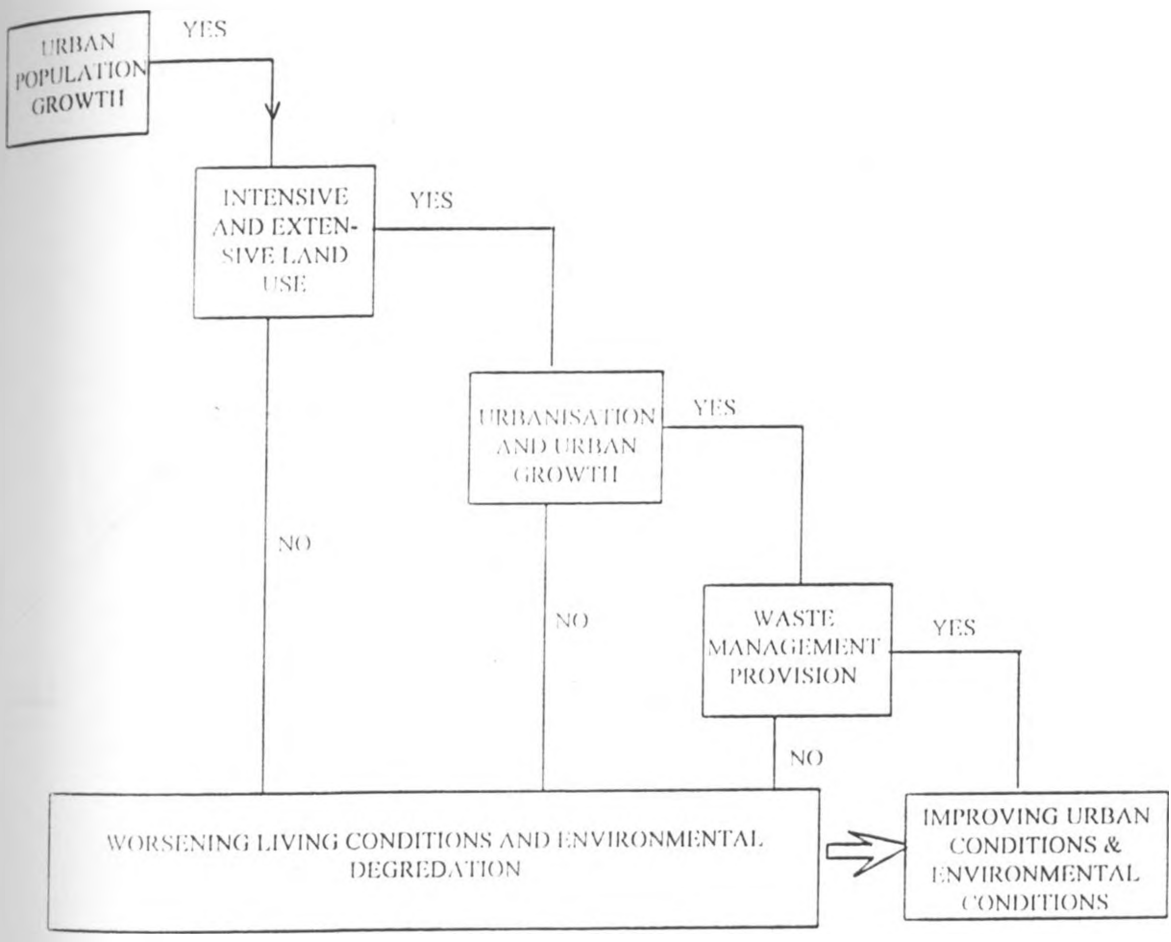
URBAN POPULATION GROWTH

YES

INTENSIVE AND EXTENSIVE LAND USE

YES

NO

URBANISATION AND URBAN GROWTH

YES

NO

WASTE MANAGEMENT PROVISION

YES

NO

WORSENING LIVING CONDITIONS AND ENVIRONMENTAL DEGREDATION

IMPROVING URBAN CONDITIONS & ENVIRONMENTAL CONDITIONS